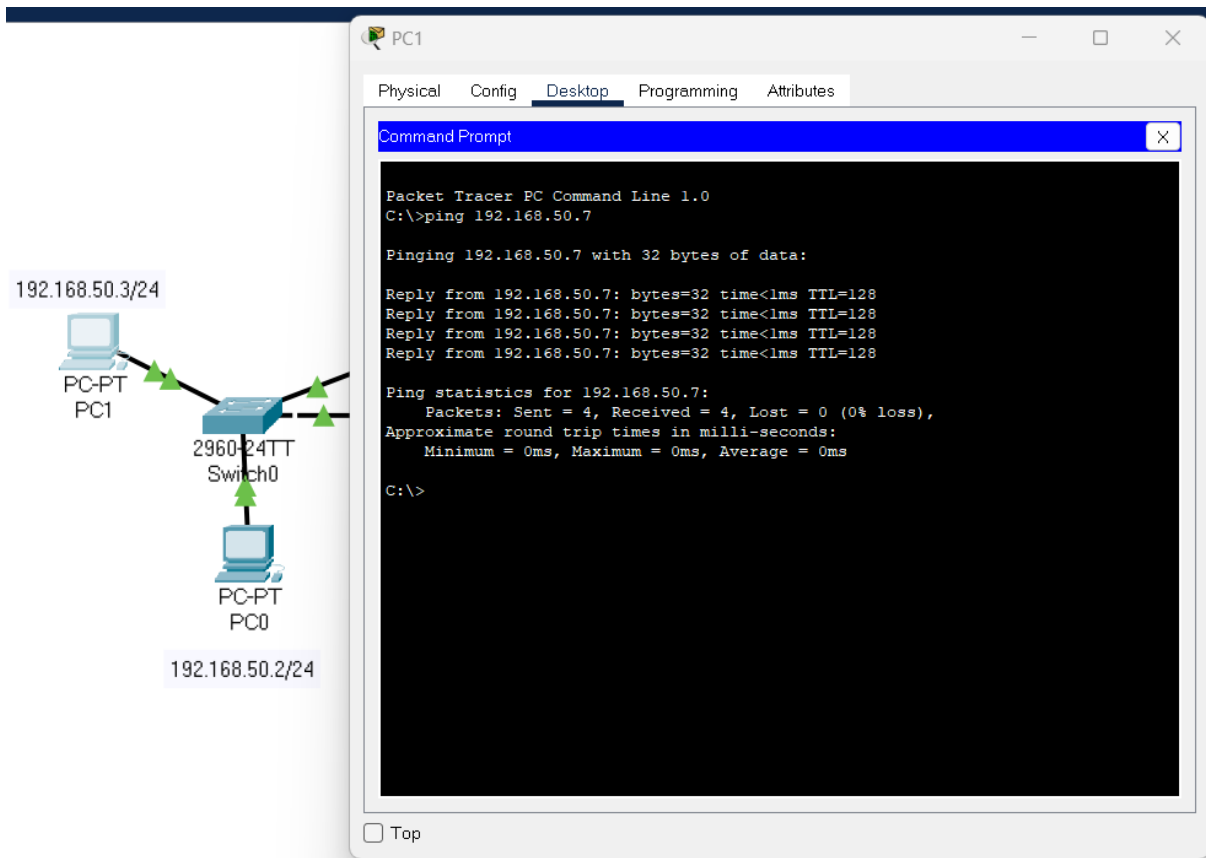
192.168.50.3/24

PC-PT
PC1

2960-24TT
Switch0

PC-PT
PC0

192.168.50.2/24

PC1

Physical Config Desktop Programming Attributes

Command Prompt

X

Packet Tracer PC Command Line 1.0
C:\>ping 192.168.50.7

Pinging 192.168.50.7 with 32 bytes of data:

Reply from 192.168.50.7: bytes=32 time<1ms TTL=128
Reply from 192.168.50.7: bytes=32 time<1ms TTL=128
Reply from 192.168.50.7: bytes=32 time<1ms TTL=128
Reply from 192.168.50.7: bytes=32 time<1ms TTL=128

Ping statistics for 192.168.50.7:
Packets: Sent = 4, Received = 4, Lost = 0 (0% loss),
Approximate round trip times in milli-seconds:
Minimum = 0ms, Maximum = 0ms, Average = 0ms

C:\>

Top